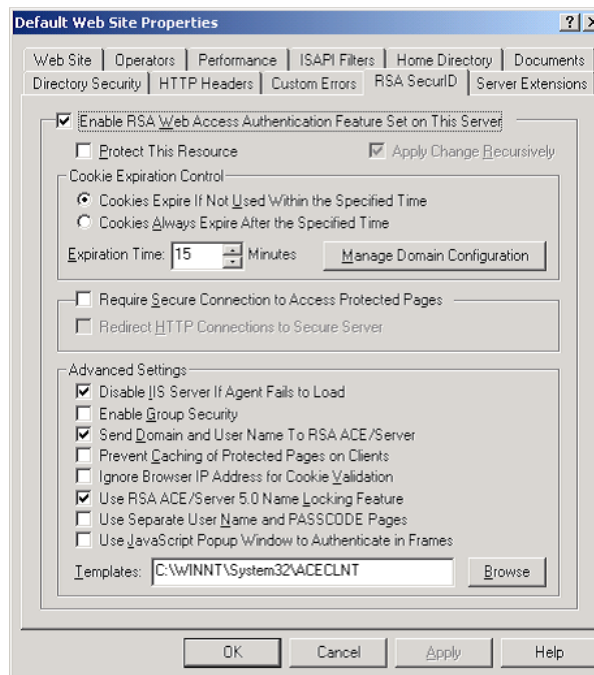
Default Web Site Properties

? X

Web Site | Operators | Performance | ISAPI Filters | Home Directory | Documents
Directory Security | HTTP Headers | Custom Errors | RSA SecurID | Server Extensions

☑ Enable RSA Web Access Authentication Feature Set on This Server

☐ Protect This Resource

☑ Apply Change Recursively

Cookie Expiration Control

◉ Cookies Expire If Not Used Within the Specified Time

○ Cookies Always Expire After the Specified Time

Expiration Time: 15 Minutes

Manage Domain Configuration

☐ Require Secure Connection to Access Protected Pages

☐ Redirect HTTP Connections to Secure Server

Advanced Settings

☑ Disable IIS Server If Agent Fails to Load

☐ Enable Group Security

☑ Send Domain and User Name To RSA ACE/Server

☐ Prevent Caching of Protected Pages on Clients

☐ Ignore Browser IP Address for Cookie Validation

☑ Use RSA ACE/Server 5.0 Name Locking Feature

☐ Use Separate User Name and PASSCODE Pages

☐ Use JavaScript Popup Window to Authenticate in Frames

Templates: C:\WINNT\System32\ACECLNT

Browse

OK

Cancel

Apply

Help